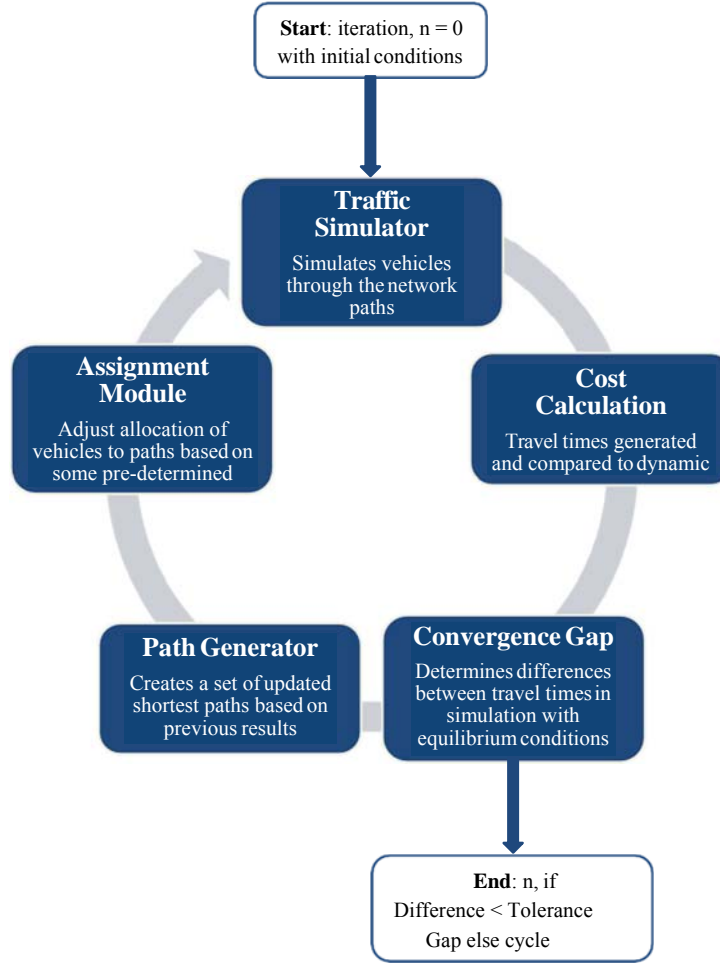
**Start**: iteration, n = 0 with initial conditions

**Traffic Simulator**

Simulates vehicles through the network paths

**Cost Calculation**

Travel times generated and compared to dynamic

**Convergence Gap**

Determines differences between travel times in simulation with equilibrium conditions

**Path Generator**

Creates a set of updated shortest paths based on previous results

**Assignment Module**

Adjust allocation of vehicles to paths based on some pre-determined

**End**: n, if Difference < Tolerance Gap else cycle